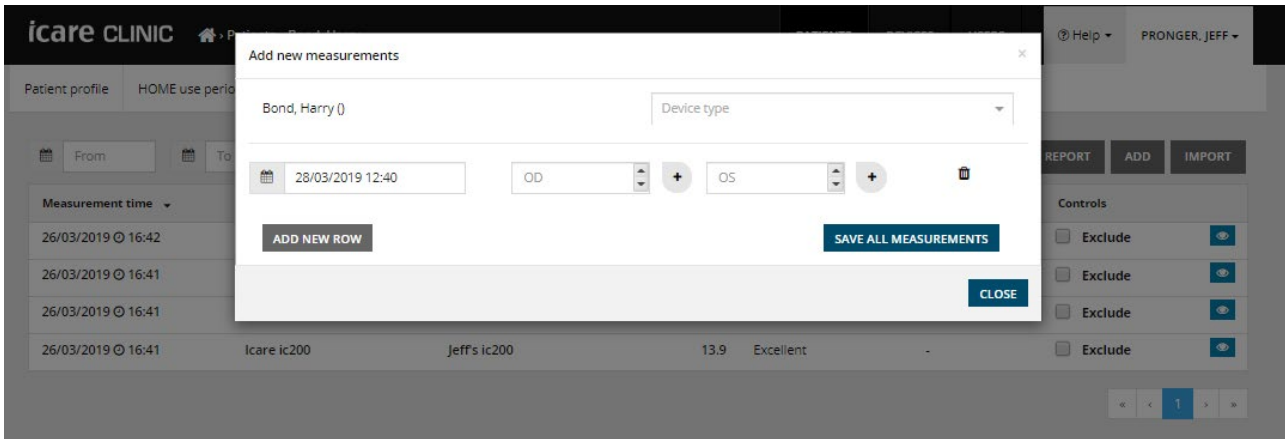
icare CLINIC

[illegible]

Help ▾ PRONGER, JEFF ▾

Patient profile HOME use perio

From To

REPORT ADD IMPORT

Measurement time ▾

Controls

26/03/2019 16:42

Exclude

26/03/2019 16:41

Exclude

26/03/2019 16:41

Exclude

| 26/03/2019 16:41 | Icare ic200 | Jeff's ic200 | 13.9 | Excellent | - | Exclude |
|---|---|---|---|---|---|---|

« ‹ 1 › »

Add new measurements ×

Bond, Harry ()

Device type

28/03/2019 12:40

OD +

OS +

ADD NEW ROW

SAVE ALL MEASUREMENTS

CLOSE